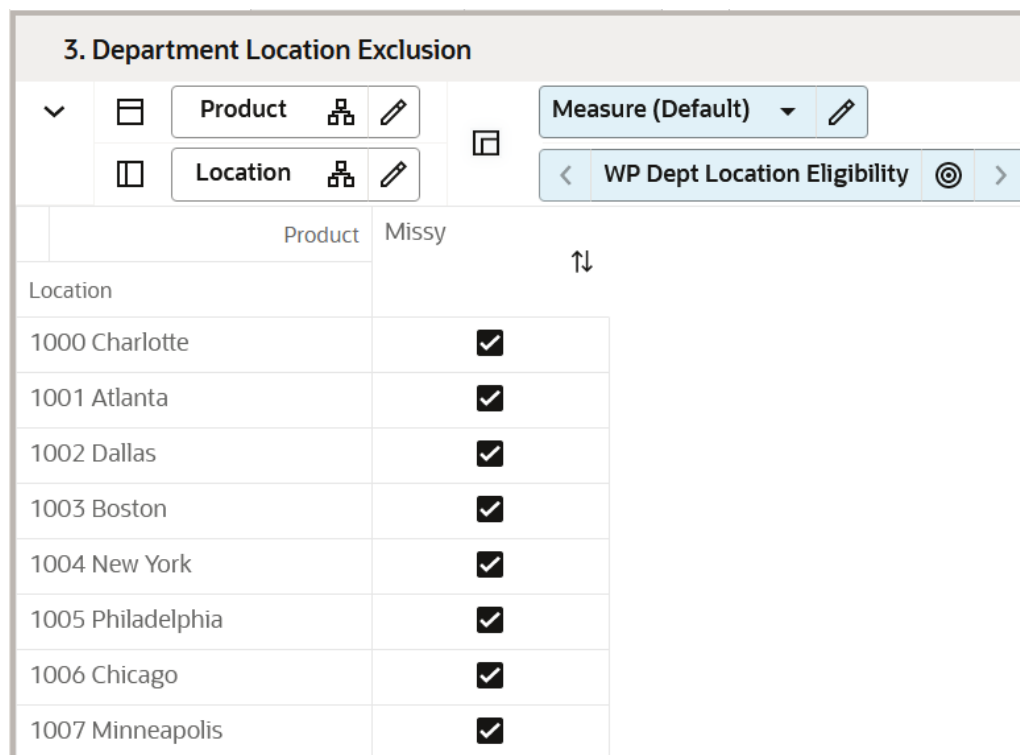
3. Department Location Exclusion

Product

Location

Measure (Default)

WP Dept Location Eligibility

| Product / Location | Missy |
|---|---|
| 1000 Charlotte | ☑ |
| 1001 Atlanta | ☑ |
| 1002 Dallas | ☑ |
| 1003 Boston | ☑ |
| 1004 New York | ☑ |
| 1005 Philadelphia | ☑ |
| 1006 Chicago | ☑ |
| 1007 Minneapolis | ☑ |